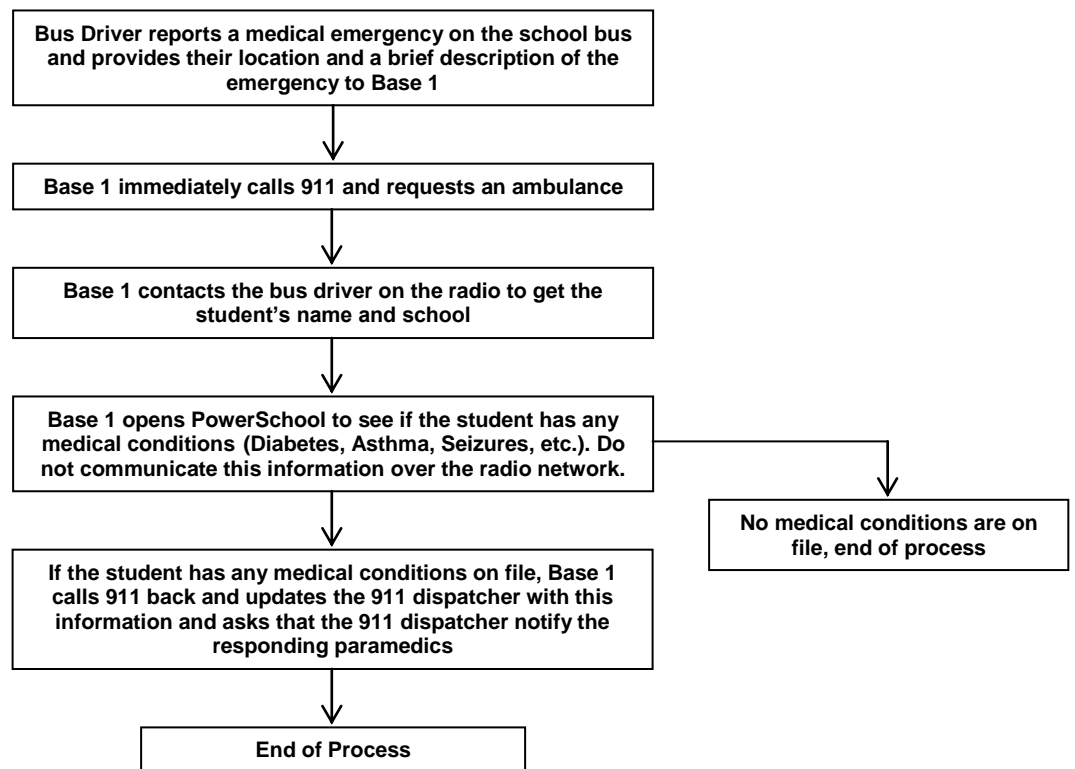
Bus Driver reports a medical emergency on the school bus and provides their location and a brief description of the emergency to Base 1

Base 1 immediately calls 911 and requests an ambulance

Base 1 contacts the bus driver on the radio to get the student's name and school

Base 1 opens PowerSchool to see if the student has any medical conditions (Diabetes, Asthma, Seizures, etc.). Do not communicate this information over the radio network.

No medical conditions are on file, end of process

If the student has any medical conditions on file, Base 1 calls 911 back and updates the 911 dispatcher with this information and asks that the 911 dispatcher notify the responding paramedics

End of Process